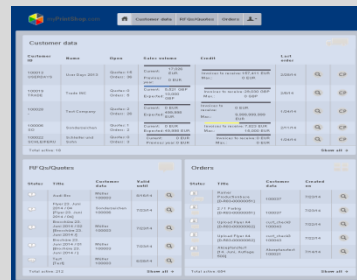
myPrintShop.com

Customer data RFQs/Quotes Orders

Customer data

| Customer ID | Name | Open | Sales volume | Credit | Last order | | |
|---|---|---|---|---|---|---|---|
| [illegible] | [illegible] | Quotes: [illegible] Orders: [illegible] | Current: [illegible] Previous: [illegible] | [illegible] | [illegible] | | |
| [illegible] | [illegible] | Quotes: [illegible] Orders: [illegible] | Current: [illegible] Expected: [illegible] | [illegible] | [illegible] | | |
| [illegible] | Test Company | Quotes: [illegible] Orders: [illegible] | Current: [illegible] Expected: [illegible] | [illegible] | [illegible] | | |
| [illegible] | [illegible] | Quotes: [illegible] Orders: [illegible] | Current: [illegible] Expected: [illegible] | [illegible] | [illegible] | | |
| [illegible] | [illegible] | Quotes: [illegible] Orders: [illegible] | Current: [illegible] Previous: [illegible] | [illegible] | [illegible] | | |

Total active: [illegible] Show all

RFQs/Quotes

| Status | Title | Customer data | Valid until | |
|---|---|---|---|---|
| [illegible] | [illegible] | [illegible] | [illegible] | |
| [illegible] | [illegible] | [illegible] | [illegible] | |
| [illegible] | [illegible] | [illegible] | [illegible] | |
| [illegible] | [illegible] | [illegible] | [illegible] | |

Total active: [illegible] Show all

Orders

| Status | Title | Customer data | Created on | |
|---|---|---|---|---|
| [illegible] | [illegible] | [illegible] | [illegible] | |
| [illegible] | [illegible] | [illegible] | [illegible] | |
| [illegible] | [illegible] | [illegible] | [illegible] | |
| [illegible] | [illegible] | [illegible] | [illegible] | |

Total active: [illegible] Show all